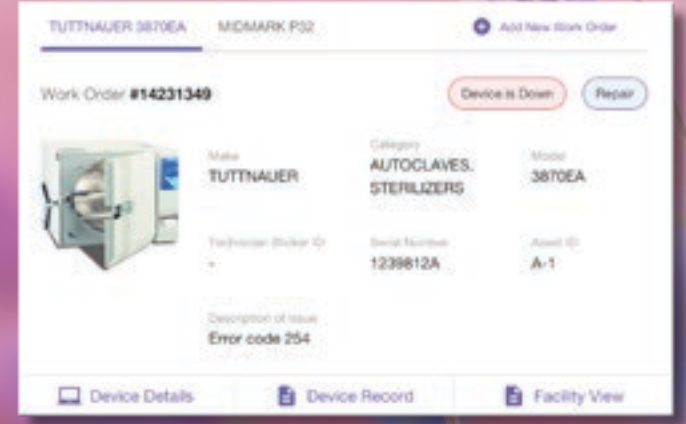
TUTTNAUER 3870EA MIDMARK P32

Add New Work Order

Work Order #14231349

Device is Down

Repair

Make
TUTTNAUER

Category
AUTOCLAVES, STERILIZERS

Model
3870EA

Technician Sticker ID
-

Serial Number
1239812A

Asset ID
A-1

Description of Issue
Error code 254

Device Details

Device Record

Facility View